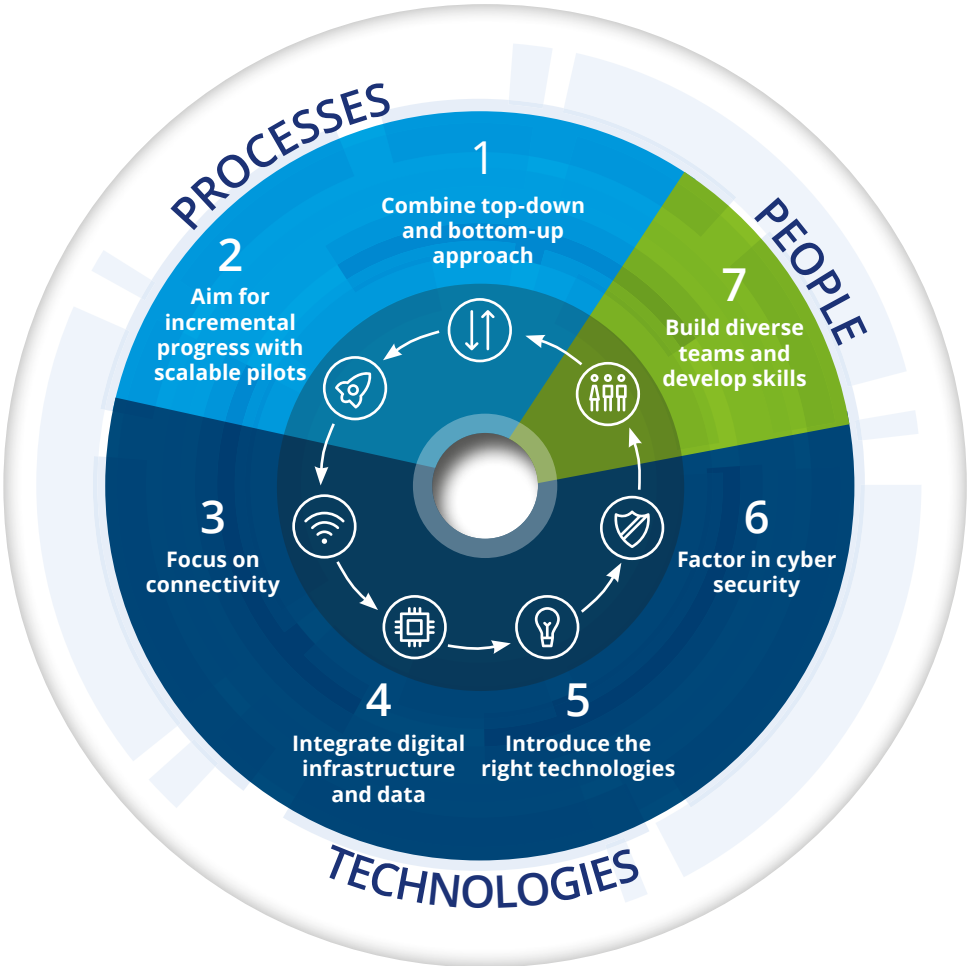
PROCESSES

PEOPLE

1
Combine top-down and bottom-up approach

2
Aim for incremental progress with scalable pilots

7
Build diverse teams and develop skills

3
Focus on connectivity

6
Factor in cyber security

4
Integrate digital infrastructure and data

5
Introduce the right technologies

TECHNOLOGIES